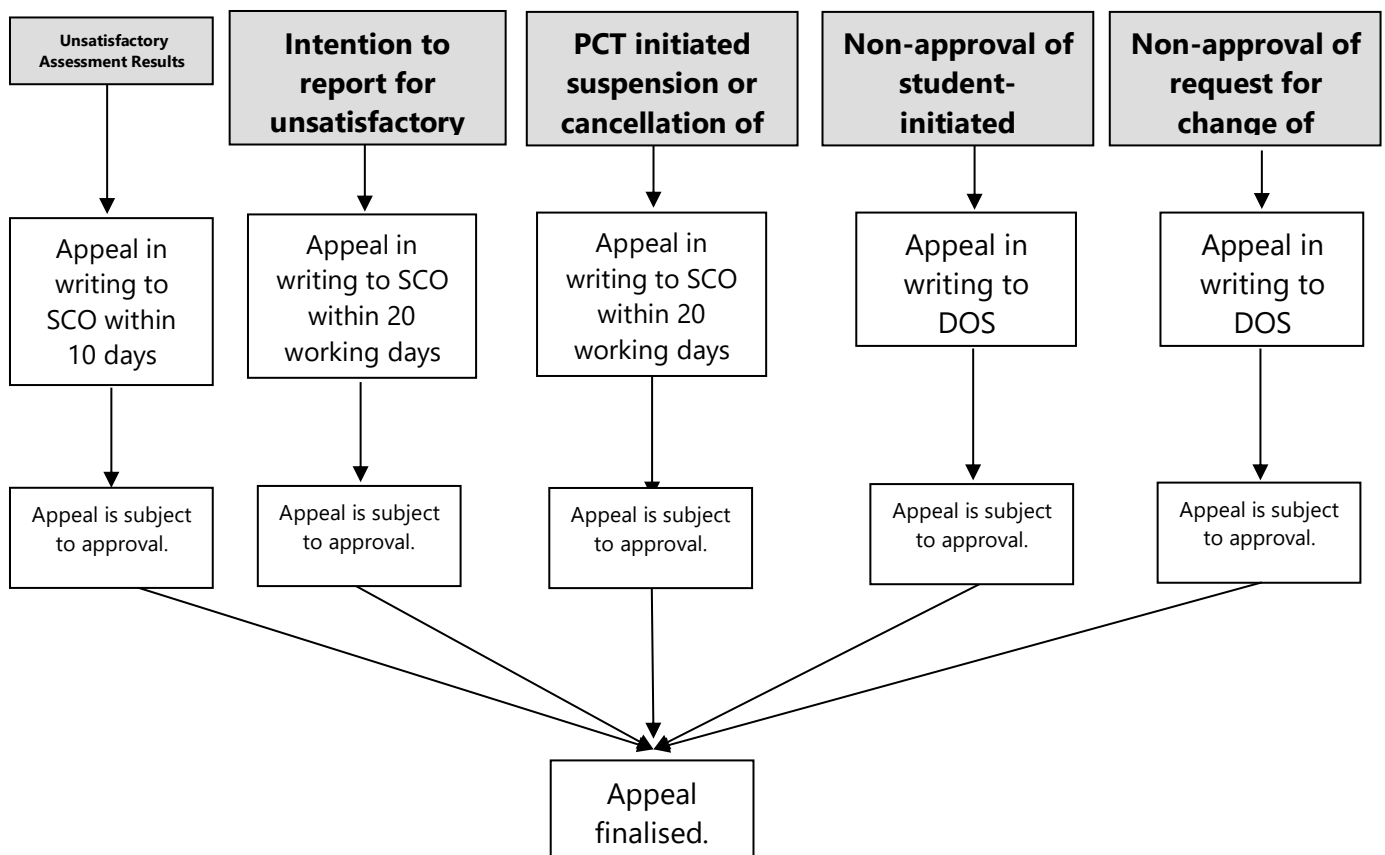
Unsatisfactory Assessment Results

Intention to report for unsatisfactory

PCT initiated suspension or cancellation of

Non-approval of student-initiated

Non-approval of request for change of

Appeal in writing to SCO within 10 days

Appeal in writing to SCO within 20 working days

Appeal in writing to SCO within 20 working days

Appeal in writing to DOS

Appeal in writing to DOS

Appeal is subject to approval.

Appeal is subject to approval.

Appeal is subject to approval.

Appeal is subject to approval.

Appeal is subject to approval.

Appeal finalised.